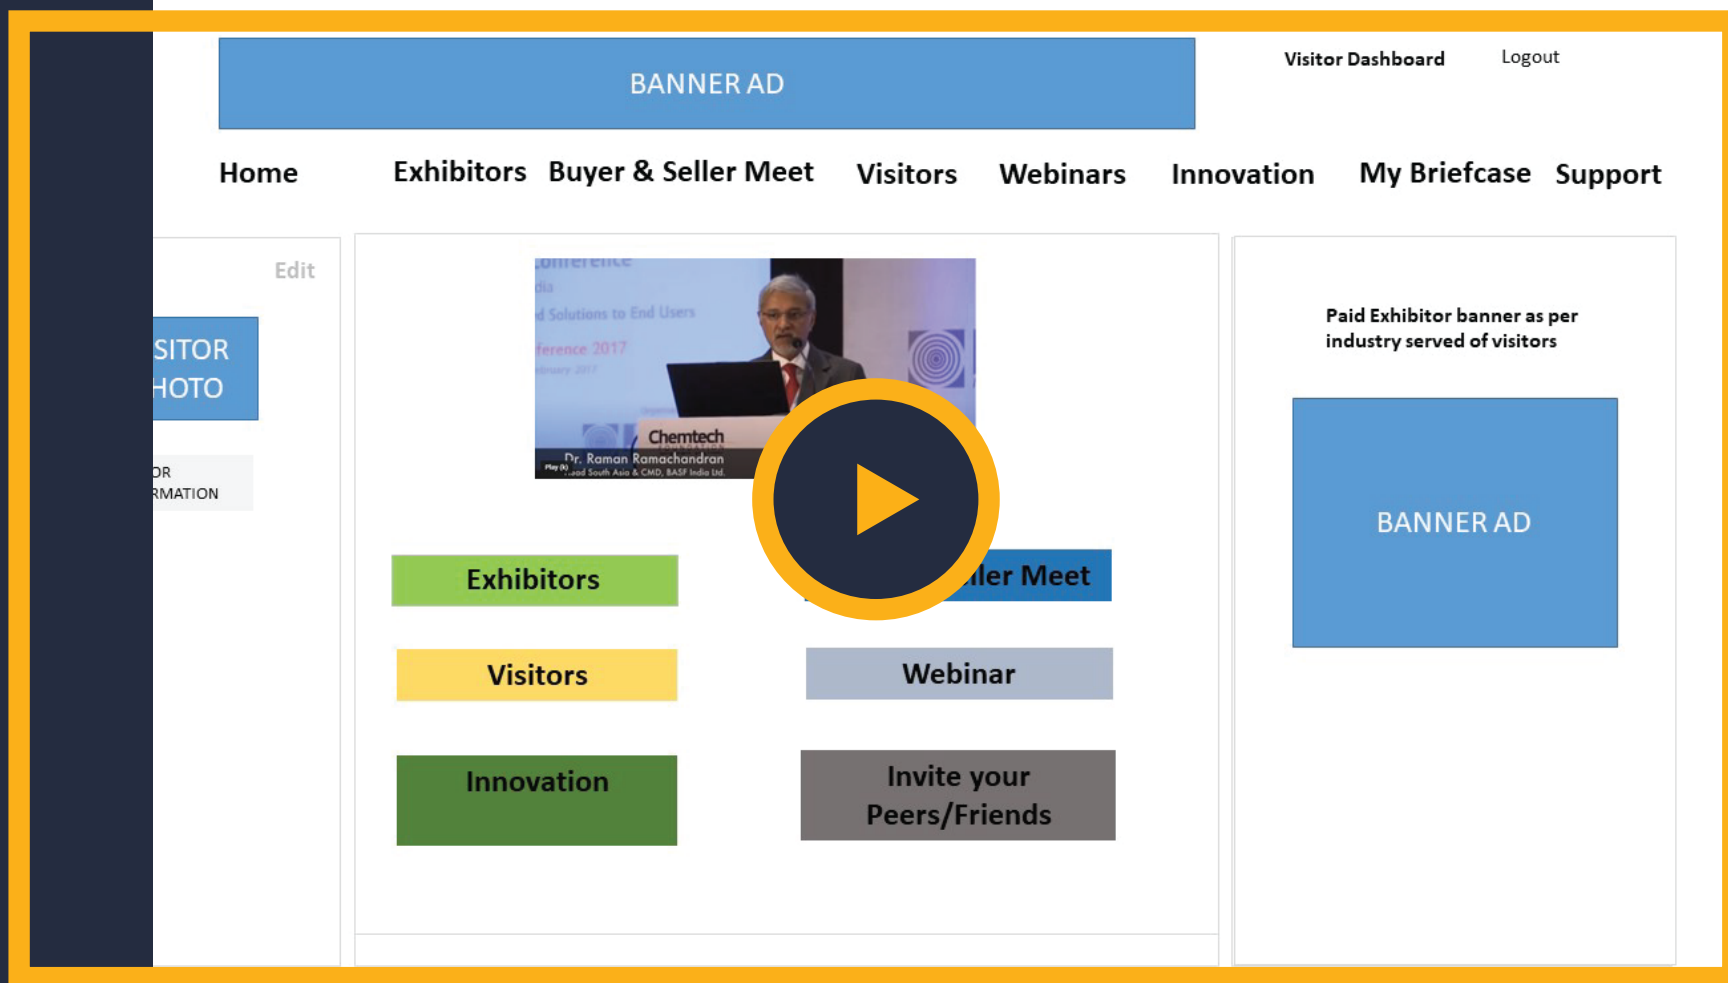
BANNER AD

Visitor Dashboard Logout

Home Exhibitors Buyer & Seller Meet Visitors Webinars Innovation My Briefcase Support

Edit

SITOR
HOTO

OR
RMATION

onference
dia
d Solutions to End Users
ference 2017
bruary 2017

Chemtech

Dr. Raman Ramachandran
Head South Asia & CMD, BASF India Ltd.

Play

Exhibitors

ller Meet

Visitors

Webinar

Innovation

Invite your Peers/Friends

Paid Exhibitor banner as per industry served of visitors

BANNER AD